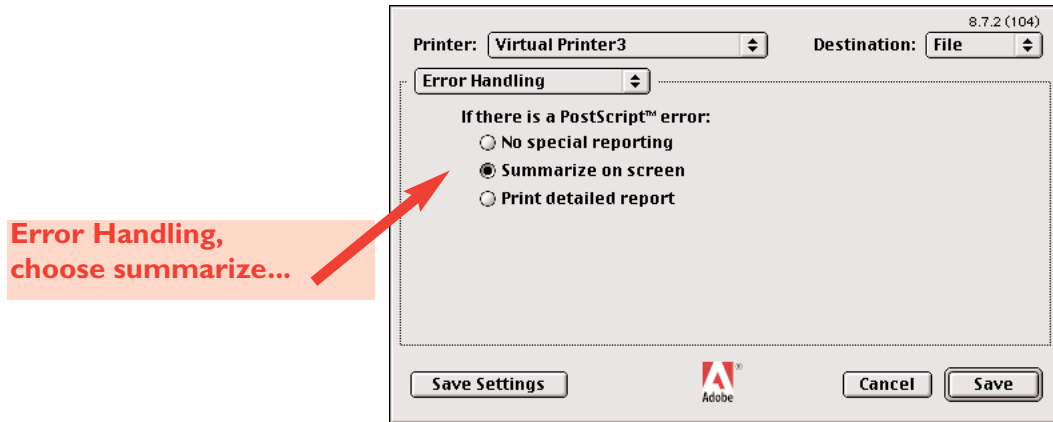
8.7.2 (104)

Printer: Virtual Printer3

Destination: File

Error Handling

If there is a PostScript™ error:

No special reporting

Summarize on screen

Print detailed report

Error Handling, choose summarize...

Save Settings

Adobe

Cancel

Save